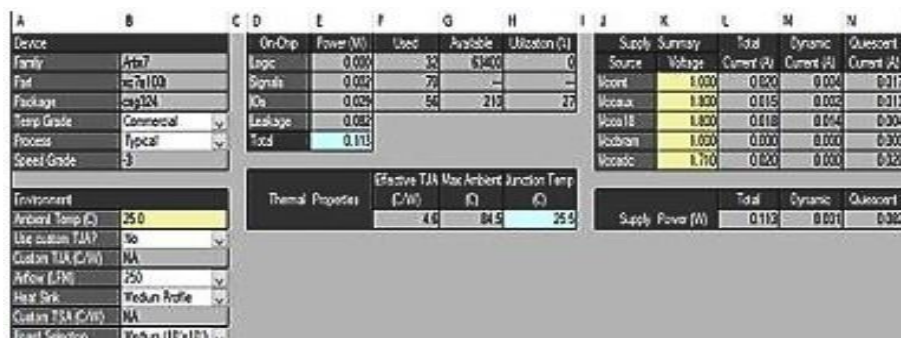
| A | B | C |
|---|---|---|
| Device | | |
| Family | Artix7 | |
| Part | xc7a100t | |
| Package | csg324 | |
| Temp Grade | Commercial | |
| Process | Typical | |
| Speed Grade | -3 | |
| Environment | | |
| Ambient Temp (C) | 25.0 | |
| Use custom TJA? | No | |
| Custom TJA (C/W) | NA | |
| Airflow (LFM) | 250 | |
| Heat Sink | Medium Profile | |
| Custom TSA (C/W) | NA | |
| Board Selection | Medium (10"x10") | |

| D | E | F | G | H | I |
|---|---|---|---|---|---|
| On-Chip | Power (W) | Used | Available | Utilization (%) | |
| Logic | 0.000 | 32 | 63400 | 0 | |
| Signals | 0.002 | 79 | -- | -- | |
| IOs | 0.029 | 56 | 210 | 27 | |
| Leakage | 0.082 | | | | |
| Total | 0.113 | | | | |

| Thermal Properties | Effective TJA (C/W) | Max Ambient (C) | Junction Temp (C) |
|---|---|---|---|
| | 4.6 | 84.5 | 25.5 |

| J | K | L | M | N |
|---|---|---|---|---|
| Supply Summary | | Total | Dynamic | Quiescent |
| Source | Voltage | Current (A) | Current (A) | Current (A) |
| Vccint | 1.000 | 0.020 | 0.004 | 0.017 |
| Vccaux | 1.800 | 0.015 | 0.002 | 0.013 |
| Vcco18 | 1.800 | 0.018 | 0.014 | 0.004 |
| Vccbram | 1.000 | 0.000 | 0.000 | 0.000 |
| Vccadc | 1.710 | 0.020 | 0.000 | 0.020 |

| | Total | Dynamic | Quiescent |
|---|---|---|---|
| Supply Power (W) | 0.113 | 0.031 | 0.082 |